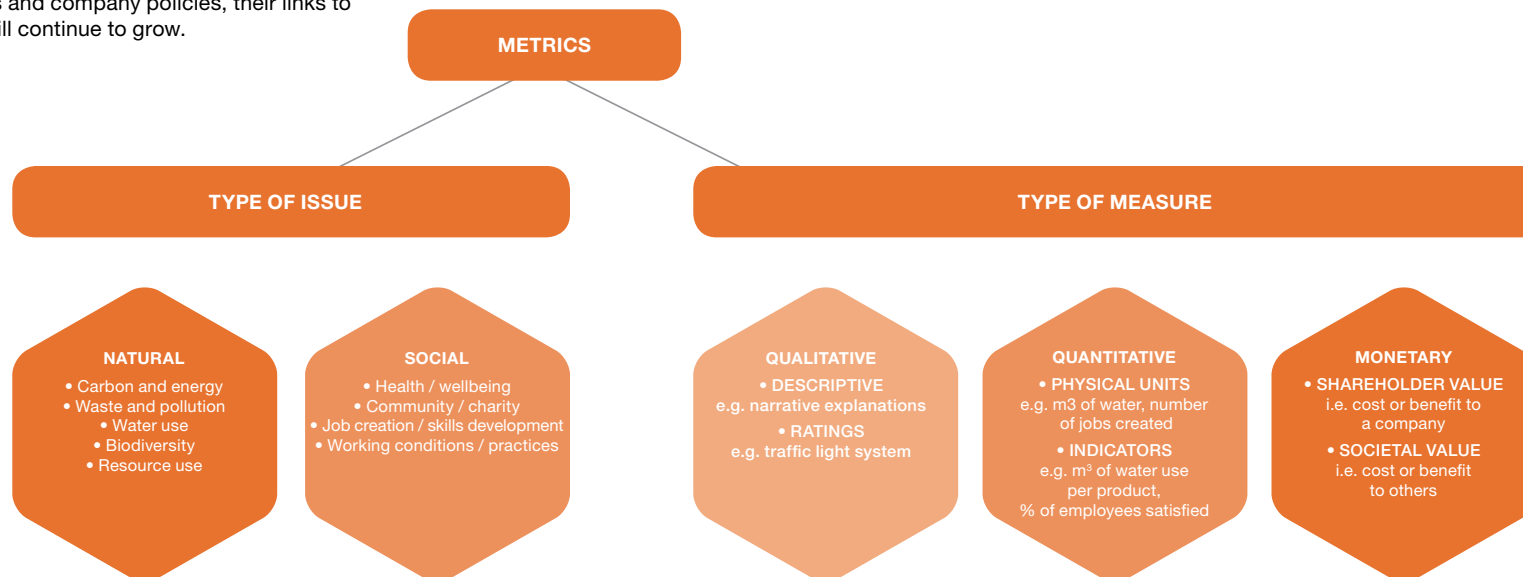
s and company policies, their links to ll continue to grow.

METRICS

TYPE OF ISSUE

TYPE OF MEASURE

NATURAL
• Carbon and energy
• Waste and pollution
• Water use
• Biodiversity
• Resource use

SOCIAL
• Health / wellbeing
• Community / charity
• Job creation / skills development
• Working conditions / practices

QUALITATIVE
• DESCRIPTIVE
e.g. narrative explanations
• RATINGS
e.g. traffic light system

QUANTITATIVE
• PHYSICAL UNITS
e.g. m3 of water, number of jobs created
• INDICATORS
e.g. $m^3$ of water use per product, % of employees satisfied

MONETARY
• SHAREHOLDER VALUE
i.e. cost or benefit to a company
• SOCIETAL VALUE
i.e. cost or benefit to others